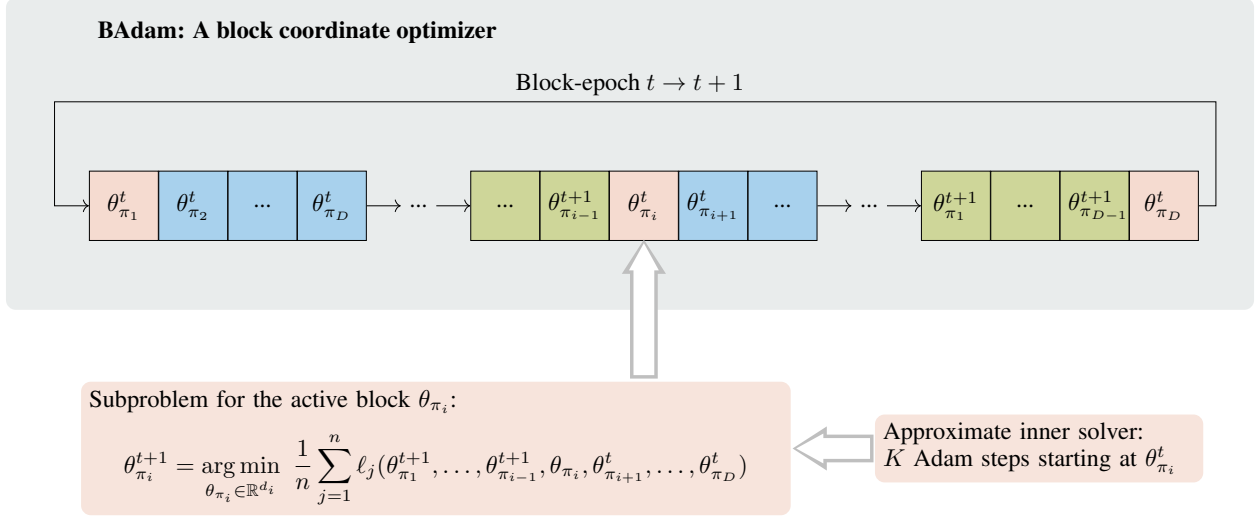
BAdam: A block coordinate optimizer

Block-epoch $t \to t+1$

$\theta^t_{\pi_1}$ | $\theta^t_{\pi_2}$ | ... | $\theta^t_{\pi_D}$ ... ... | $\theta^{t+1}_{\pi_{i-1}}$ | $\theta^t_{\pi_i}$ | $\theta^t_{\pi_{i+1}}$ | ... ... $\theta^{t+1}_{\pi_1}$ | ... | $\theta^{t+1}_{\pi_{D-1}}$ | $\theta^t_{\pi_D}$

Subproblem for the active block $\theta_{\pi_i}$:

$\theta^{t+1}_{\pi_i} = \underset{\theta_{\pi_i} \in \mathbb{R}^{d_i}}{\arg\min} \ \frac{1}{n} \sum_{j=1}^{n} \ell_j(\theta^{t+1}_{\pi_1}, \ldots, \theta^{t+1}_{\pi_{i-1}}, \theta_{\pi_i}, \theta^t_{\pi_{i+1}}, \ldots, \theta^t_{\pi_D})$

Approximate inner solver:
$K$ Adam steps starting at $\theta^t_{\pi_i}$